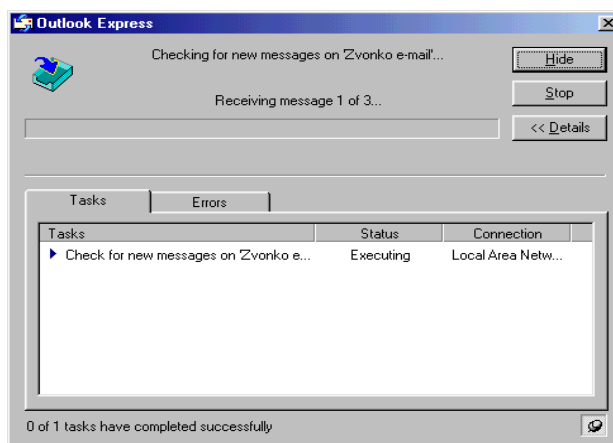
Outlook Express

×

Checking for new messages on 'Zvonko e-mail'...

Hide

Stop

Receiving message 1 of 3...

<< Details

Tasks

Errors

| Tasks | Status | Connection |
|---|---|---|
| Check for new messages on 'Zvonko e... | Executing | Local Area Netw... |

0 of 1 tasks have completed successfully